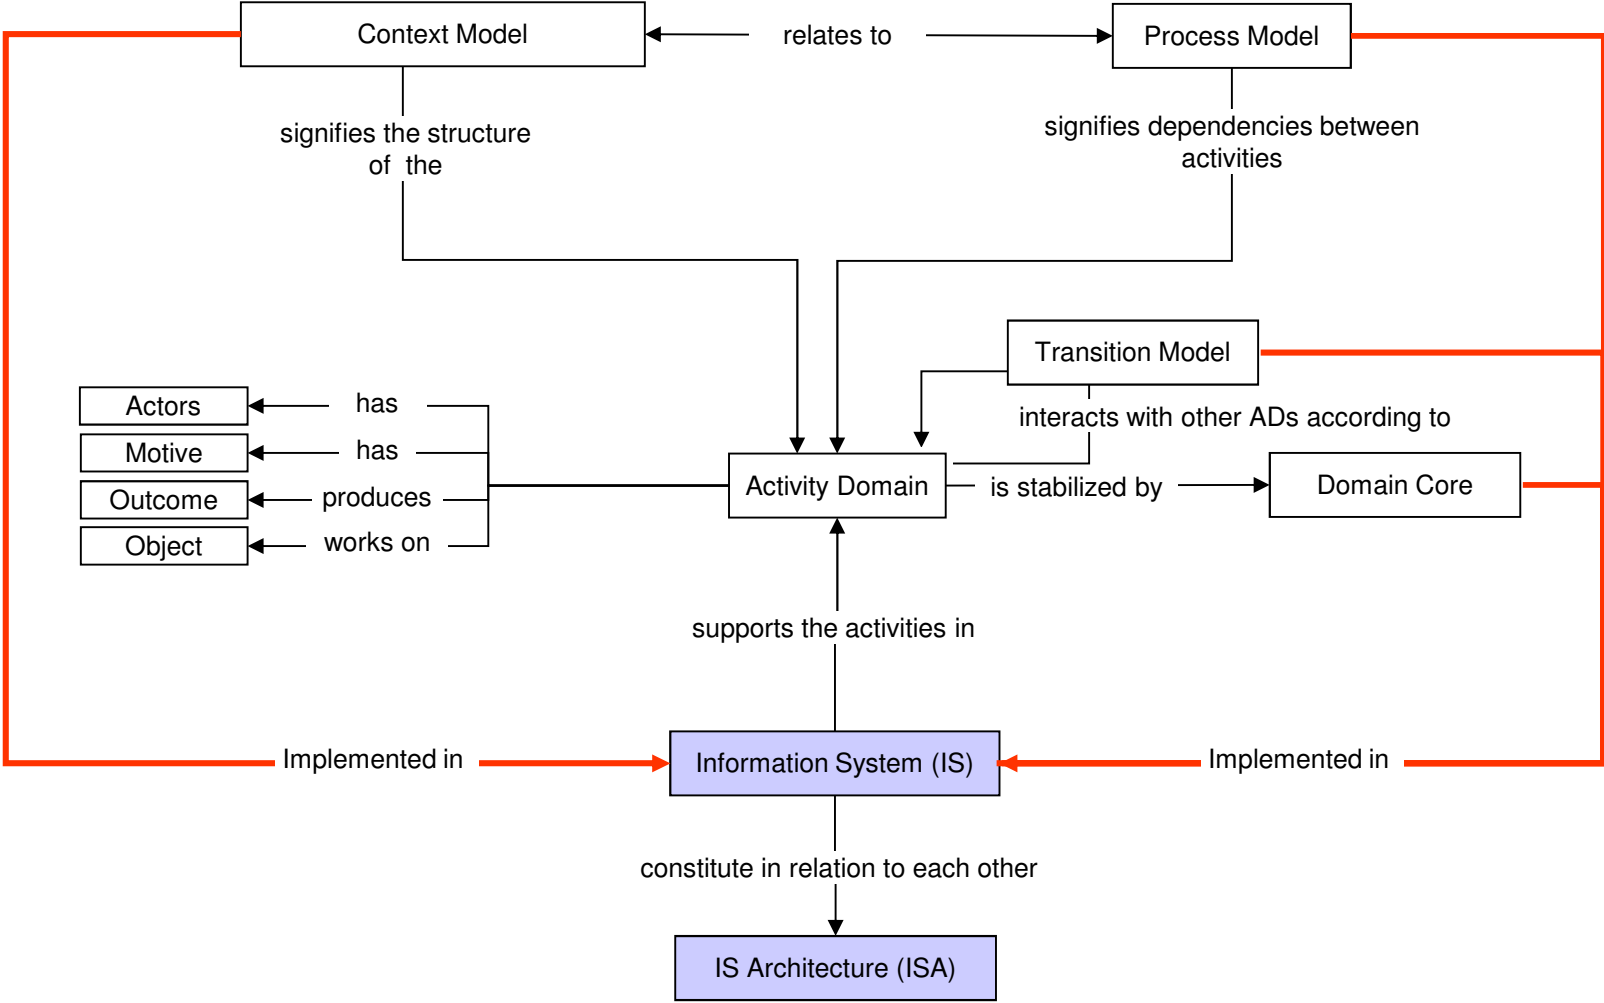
Context Model

relates to

Process Model

signifies the structure of the

signifies dependencies between activities

Transition Model

Actors

has

Motive

has

Outcome

produces

Object

works on

interacts with other ADs according to

Activity Domain

is stabilized by

Domain Core

supports the activities in

Implemented in

Information System (IS)

Implemented in

constitute in relation to each other

IS Architecture (ISA)